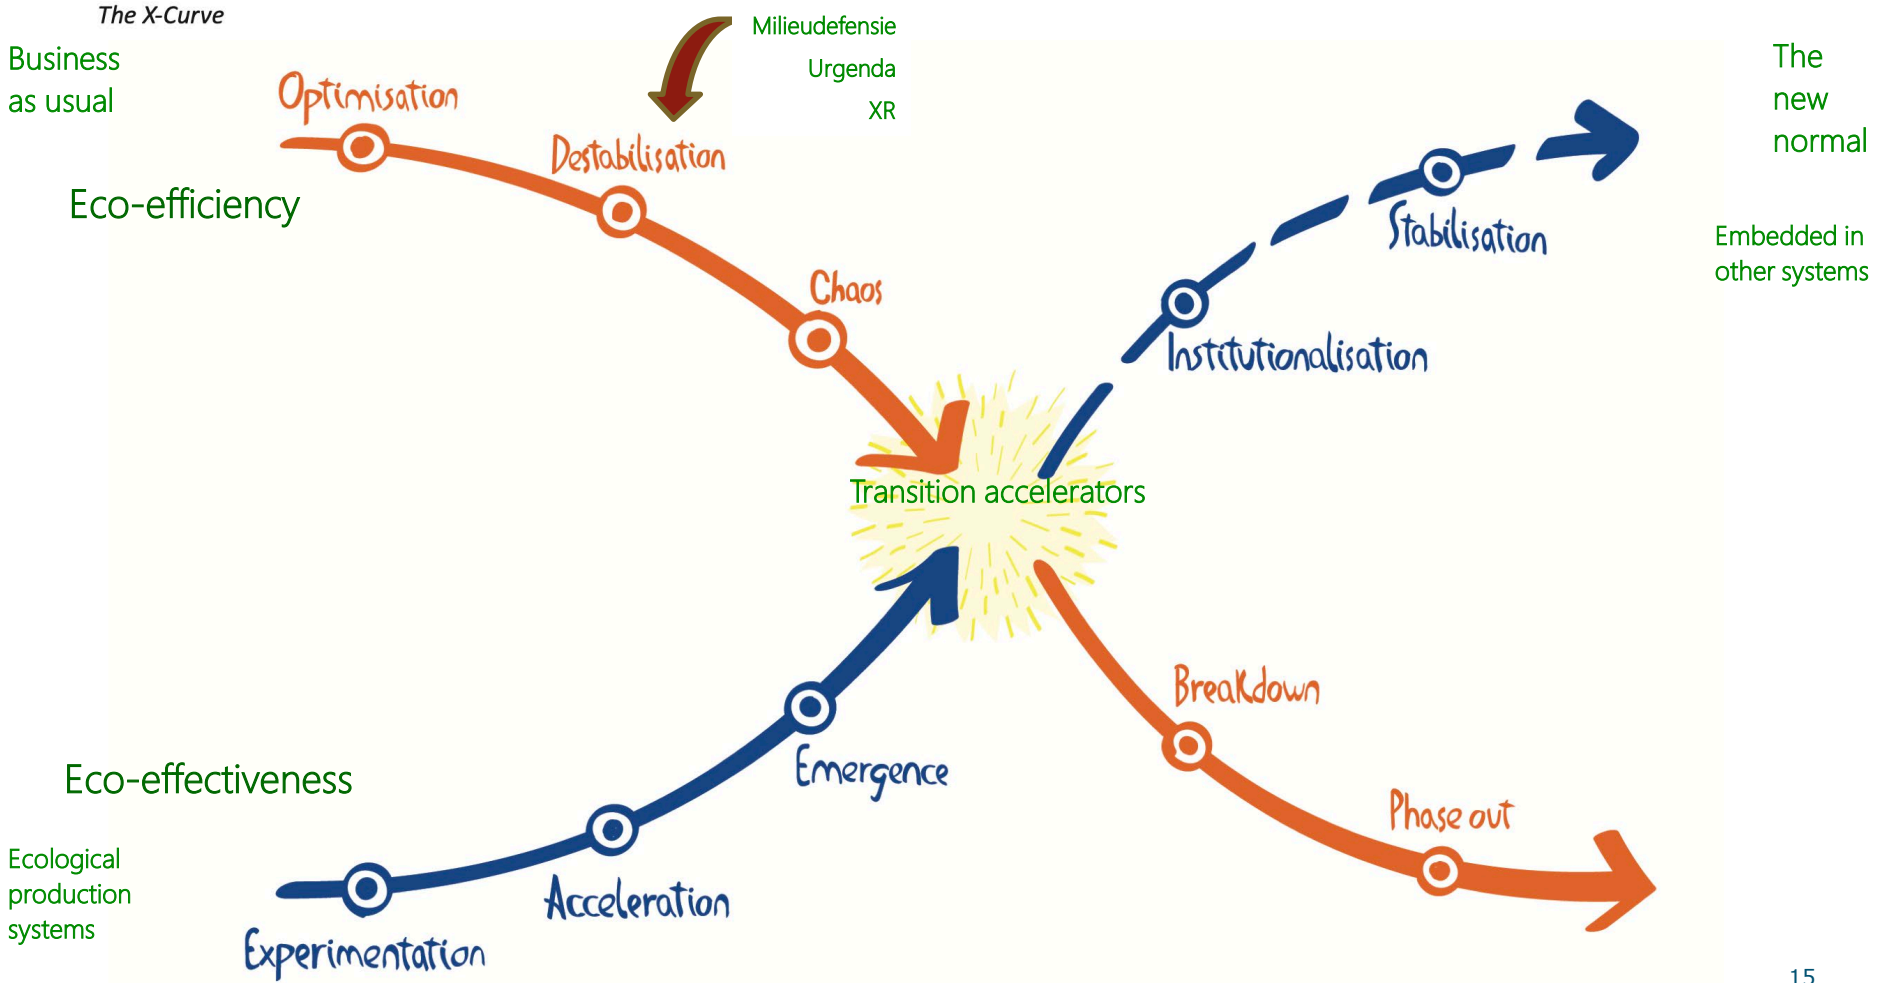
The X-Curve

Business as usual

Optimisation

Milieudefensie
Urgenda
XR

Destabilisation

The new normal

Eco-efficiency

Stabilisation

Embedded in other systems

Chaos

Institutionalisation

Transition accelerators

Breakdown

Emergence

Eco-effectiveness

Phase out

Ecological production systems

Acceleration

Experimentation

15